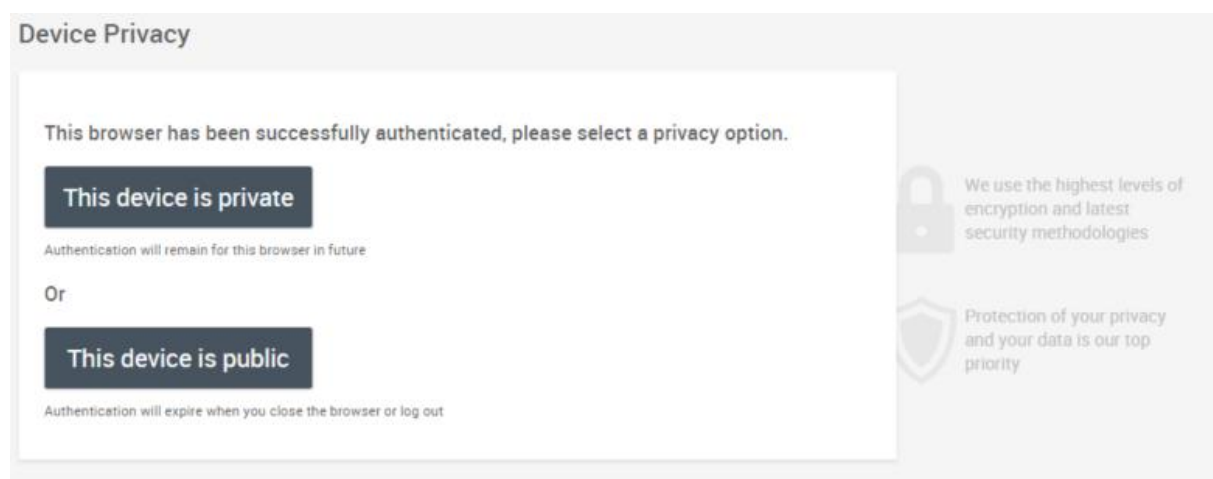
Device Privacy

This browser has been successfully authenticated, please select a privacy option.

This device is private

Authentication will remain for this browser in future

Or

This device is public

Authentication will expire when you close the browser or log out

We use the highest levels of encryption and latest security methodologies

Protection of your privacy and your data is our top priority